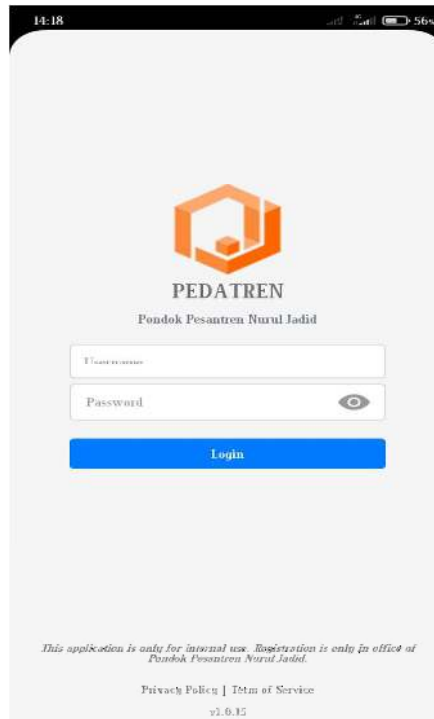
14:18

56%

PEDATREN

Pondok Pesantren Nurul Jadid

Username

Password

Login

This application is only for internal use. Registration is only in office of Pondok Pesantren Nurul Jadid.

Privacy Policy | Term of Service

v1.0.15